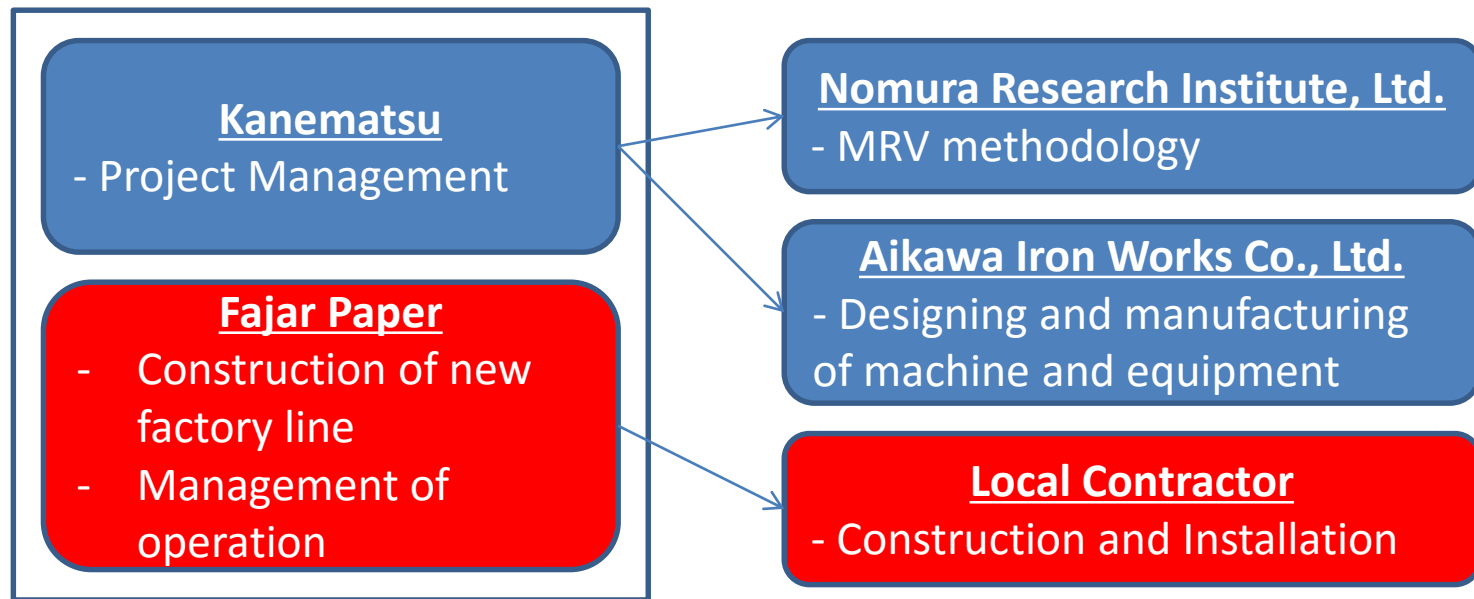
Kanematsu
- Project Management

Fajar Paper
- Construction of new factory line
- Management of operation

Nomura Research Institute, Ltd.
- MRV methodology

Aikawa Iron Works Co., Ltd.
- Designing and manufacturing of machine and equipment

Local Contractor
- Construction and Installation